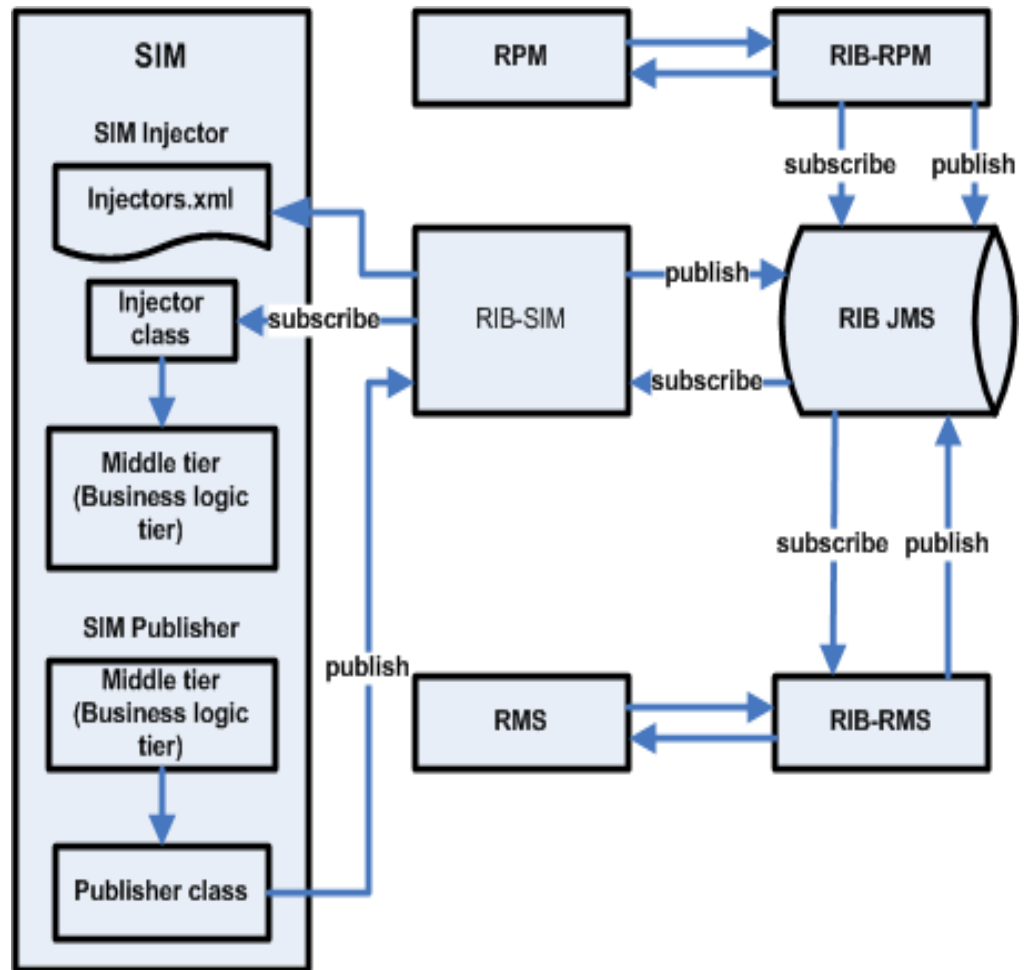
SIM

SIM Injector

Injectors.xml

Injector class

Middle tier (Business logic tier)

SIM Publisher

Middle tier (Business logic tier)

Publisher class

RPM

RIB-RPM

subscribe

publish

RIB-SIM

publish

subscribe

RIB JMS

subscribe

subscribe

publish

publish

RMS

RIB-RMS